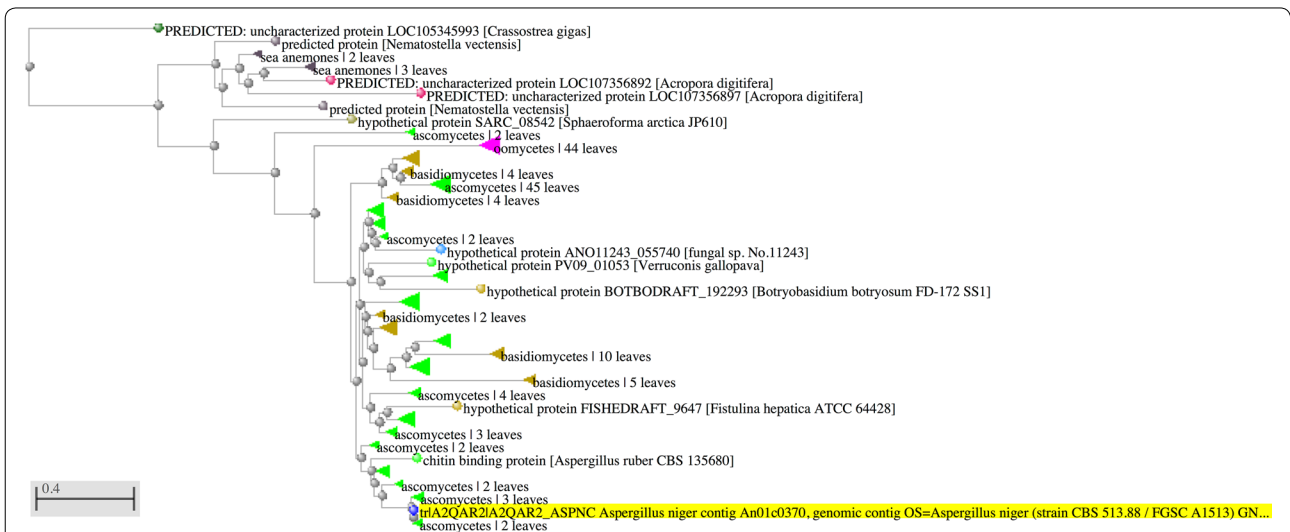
PREDICTED: uncharacterized protein LOC105345993 [Crassostrea gigas]
predicted protein [Nematostella vectensis]
sea anemones | 2 leaves
sea anemones | 3 leaves
PREDICTED: uncharacterized protein LOC107356892 [Acropora digitifera]
PREDICTED: uncharacterized protein LOC107356897 [Acropora digitifera]
predicted protein [Nematostella vectensis]
hypothetical protein SARC_08542 [Sphaeroforma arctica JP610]
ascomycetes | 2 leaves
oomycetes | 44 leaves
basidiomycetes | 4 leaves
ascomycetes | 45 leaves
basidiomycetes | 4 leaves
ascomycetes | 2 leaves
hypothetical protein ANO11243_055740 [fungal sp. No.11243]
hypothetical protein PV09_01053 [Verruconis gallopava]
hypothetical protein BOTBODRAFT_192293 [Botryobasidium botryosum FD-172 SS1]
basidiomycetes | 2 leaves
basidiomycetes | 10 leaves
basidiomycetes | 5 leaves
ascomycetes | 4 leaves
hypothetical protein FISHEDRAFT_9647 [Fistulina hepatica ATCC 64428]
ascomycetes | 3 leaves
ascomycetes | 2 leaves
chitin binding protein [Aspergillus ruber CBS 135680]
0.4
ascomycetes | 2 leaves
ascomycetes | 3 leaves
tr|A2QAR2|A2QAR2_ASPNC Aspergillus niger contig An01c0370, genomic contig OS=Aspergillus niger (strain CBS 513.88 / FGSC A1513) GN...
ascomycetes | 2 leaves